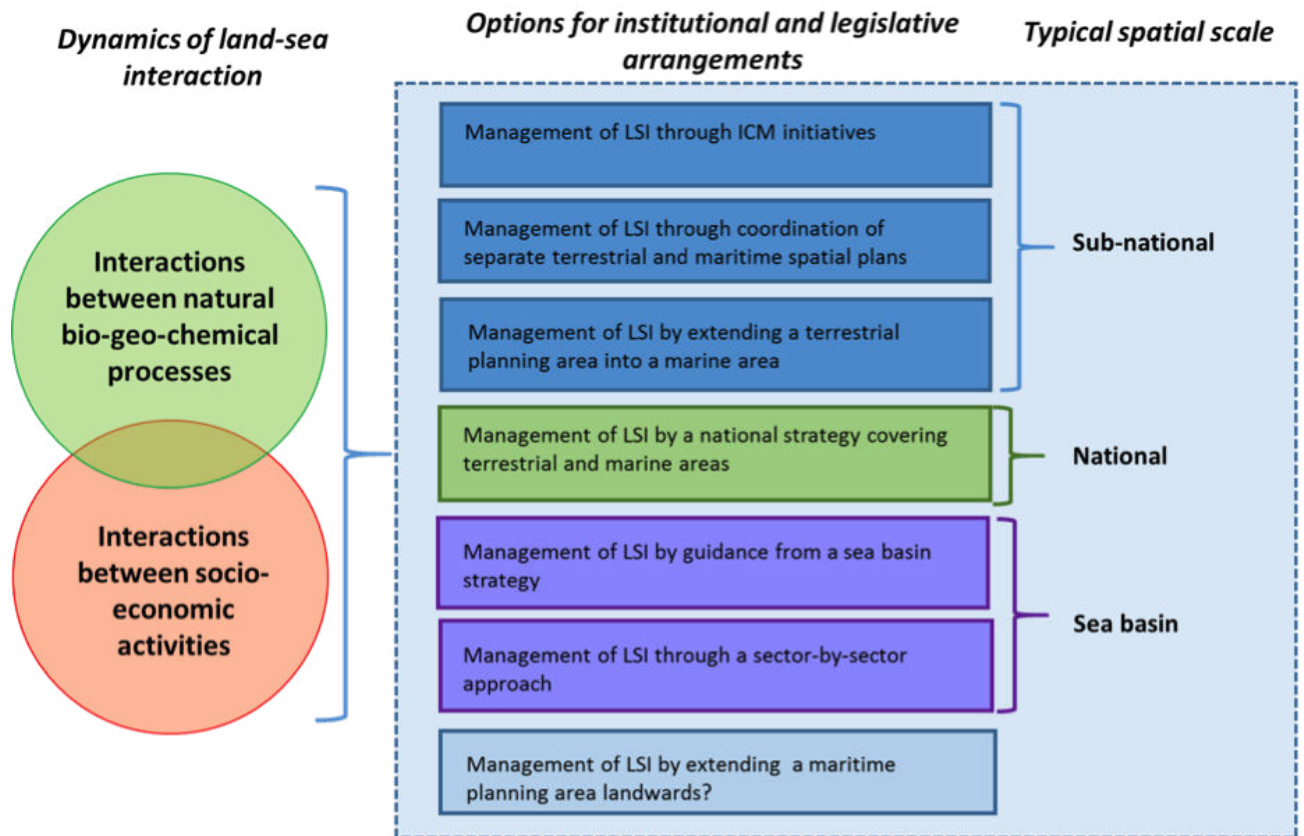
Dynamics of land-sea interaction

Options for institutional and legislative arrangements

Typical spatial scale

Interactions between natural bio-geo-chemical processes

Interactions between socio-economic activities

Management of LSI through ICM initiatives

Management of LSI through coordination of separate terrestrial and maritime spatial plans

Management of LSI by extending a terrestrial planning area into a marine area

Sub-national

Management of LSI by a national strategy covering terrestrial and marine areas

National

Management of LSI by guidance from a sea basin strategy

Management of LSI through a sector-by-sector approach

Sea basin

Management of LSI by extending a maritime planning area landwards?